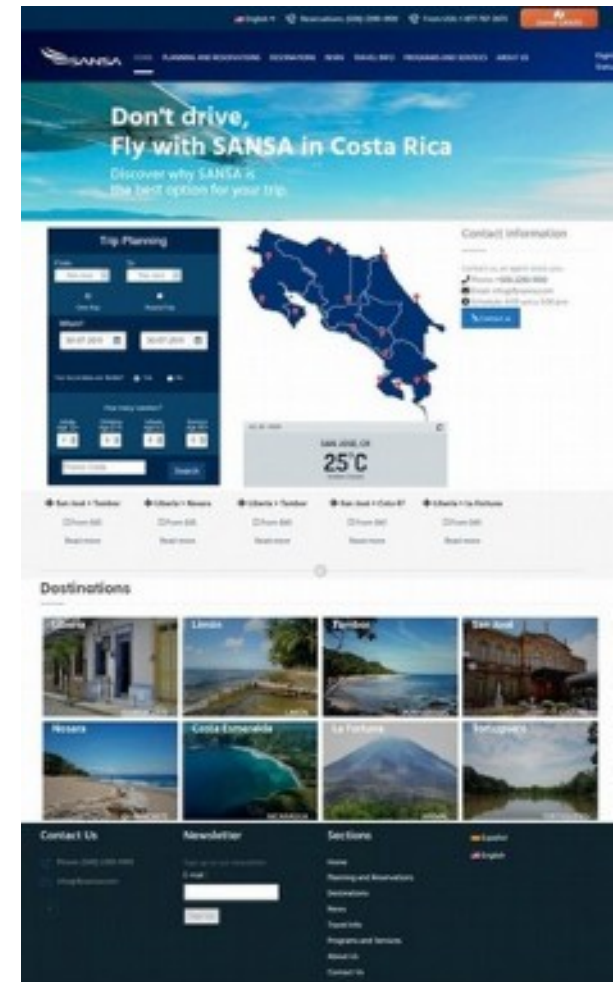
English ▾ Reservations: (506) 2290-4100 From USA: 1-877-767-2672 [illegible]

SANSA HOME PLANNING AND RESERVATIONS DESTINATIONS NEWS TRAVEL INFO PROGRAMS AND SERVICES ABOUT US

Don't drive,
Fly with SANSA in Costa Rica
Discover why SANSA is the best option for your trip.

Trip Planning
From To
One Way Round Trip
When?
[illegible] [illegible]
Search

SAN JOSE, CR
25°C

Contact information
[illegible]
Phone: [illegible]
Email: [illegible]
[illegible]
Contact us

San José > Tambor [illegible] From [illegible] Read more
Liberia > Nosara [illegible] From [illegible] Read more
Liberia > Tambor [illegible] From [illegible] Read more
San José > Coto 47 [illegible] From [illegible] Read more
Liberia > La Fortuna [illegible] From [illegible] Read more

Destinations

Liberia
Limón
Tambor
San José
Nosara
Costa Esmeralda
La Fortuna
Tortuguero

Contact Us
Phone: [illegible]
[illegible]

Newsletter
Sign up to our newsletter
E-mail
Sign Up

Sections
Home
Planning and Reservations
Destinations
News
Travel Info
Programs and Services
About Us
Contact Us

Español
English